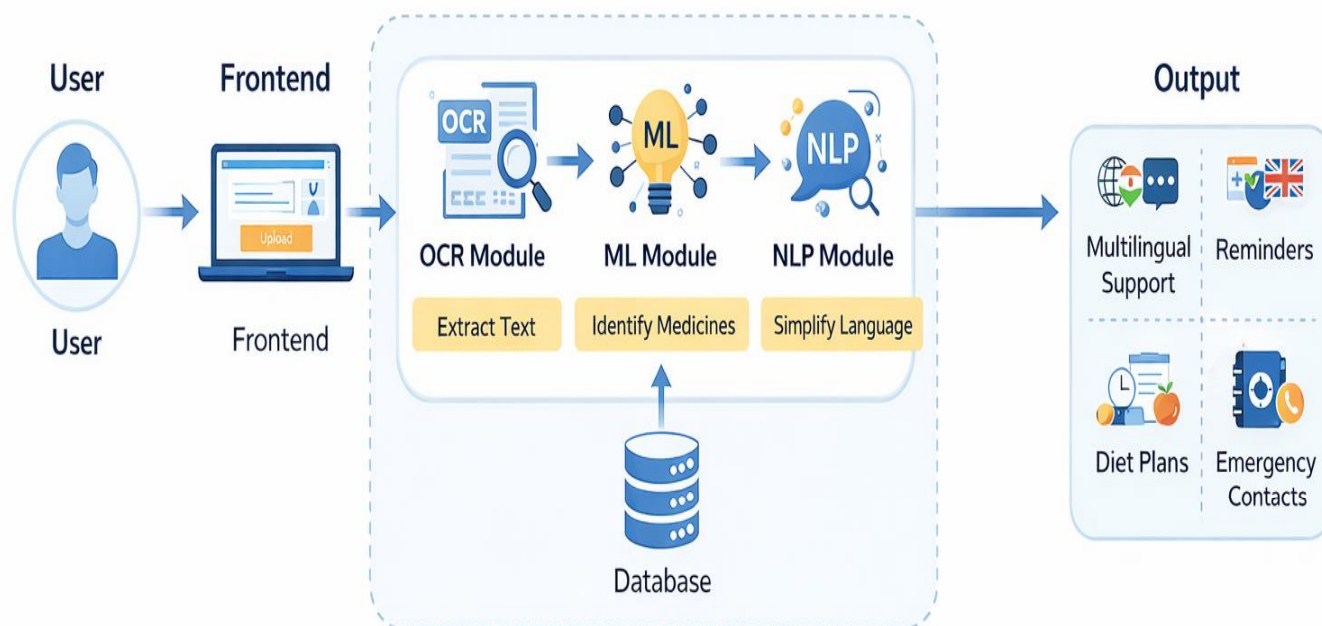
User

User

Frontend

Upload

Frontend

OCR

OCR Module

Extract Text

ML

ML Module

Identify Medicines

NLP

NLP Module

Simplify Language

Database

Output

Multilingual Support

Reminders

Diet Plans

Emergency Contacts